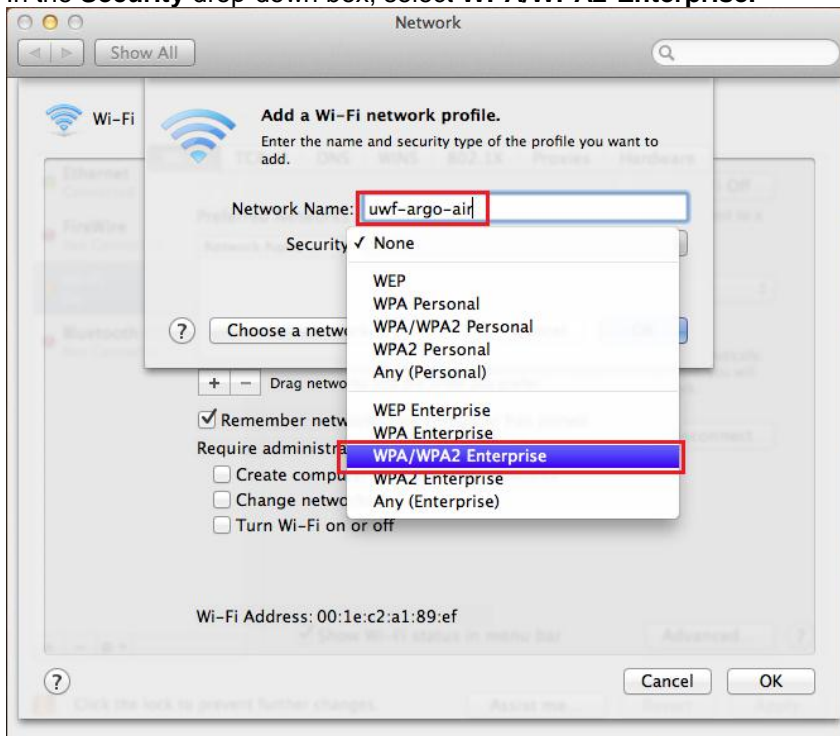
In the Security drop down box, select WPA/WPA2 Enterprise.

Network

Show All

Wi-Fi

Add a Wi-Fi network profile.

Enter the name and security type of the profile you want to add.

Network Name: uwf-argo-air

Security ✓ None

WEP
WPA Personal
WPA/WPA2 Personal
WPA2 Personal
Any (Personal)

WEP Enterprise
WPA Enterprise
WPA/WPA2 Enterprise
WPA2 Enterprise
Any (Enterprise)

?

Choose a netw

+ − Drag netwo

✓ Remember netw

Require administra

Create compu

Change netwo

Turn Wi-Fi on or off

Wi-Fi Address: 00:1e:c2:a1:89:ef

?

Cancel

OK